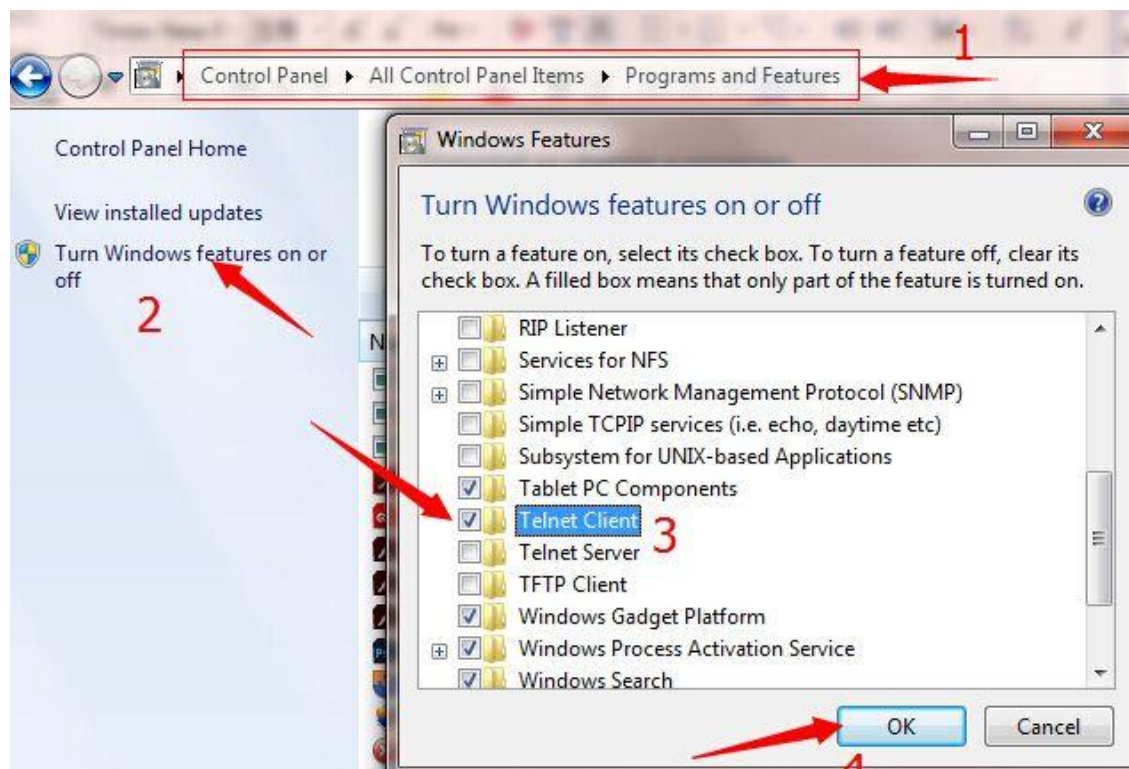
Control Panel ▸ All Control Panel Items ▸ Programs and Features

1

Control Panel Home

View installed updates

Turn Windows features on or off

2

N

Windows Features

Turn Windows features on or off

To turn a feature on, select its check box. To turn a feature off, clear its check box. A filled box means that only part of the feature is turned on.

RIP Listener
Services for NFS
Simple Network Management Protocol (SNMP)
Simple TCPIP services (i.e. echo, daytime etc)
Subsystem for UNIX-based Applications
Tablet PC Components
Telnet Client
Telnet Server
TFTP Client
Windows Gadget Platform
Windows Process Activation Service
Windows Search

3

OK

Cancel

4